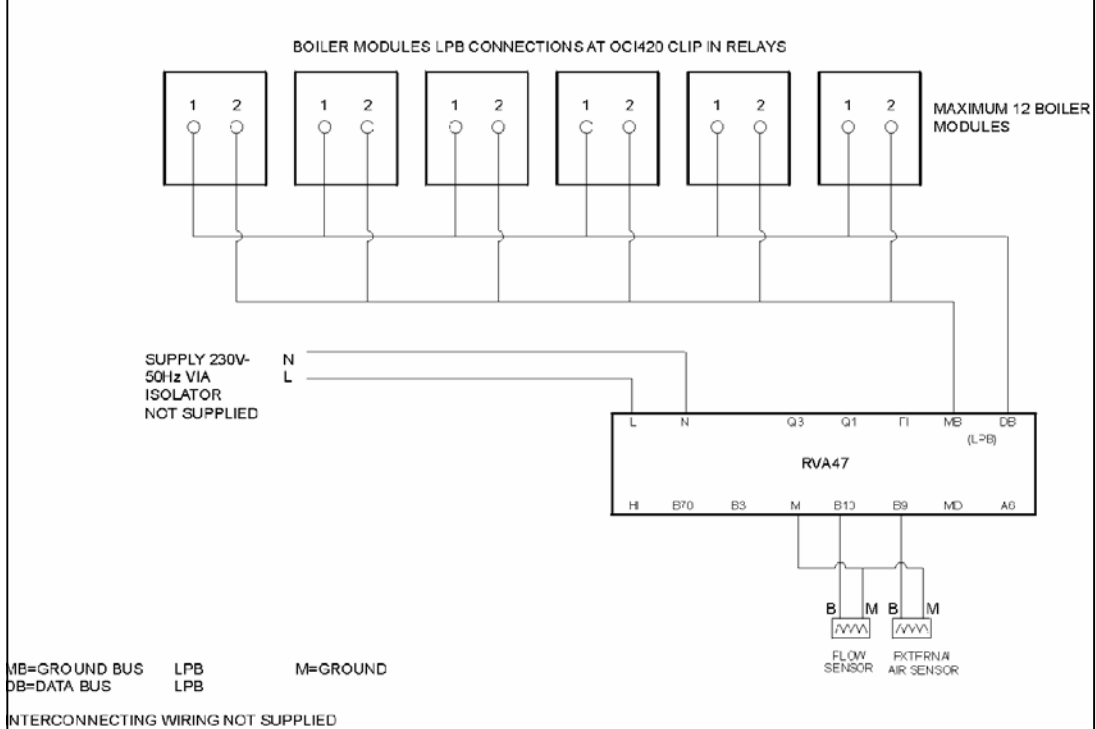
BOILER MODULES LPB CONNECTIONS AT OCI420 CLIP IN RELAYS

1 2

1 2

1 2

1 2

1 2

1 2

MAXIMUM 12 BOILER MODULES

SUPPLY 230V- 50Hz VIA ISOLATOR NOT SUPPLIED

N
L

L N Q3 Q1 F1 MB DB
(LPB)

RVA47

H1 B70 B3 M B10 B9 MD A6

B M B M

FLOW SENSOR

EXTERNAL AIR SENSOR

MB=GROUND BUS LPB M=GROUND
DB=DATA BUS LPB

INTERCONNECTING WIRING NOT SUPPLIED